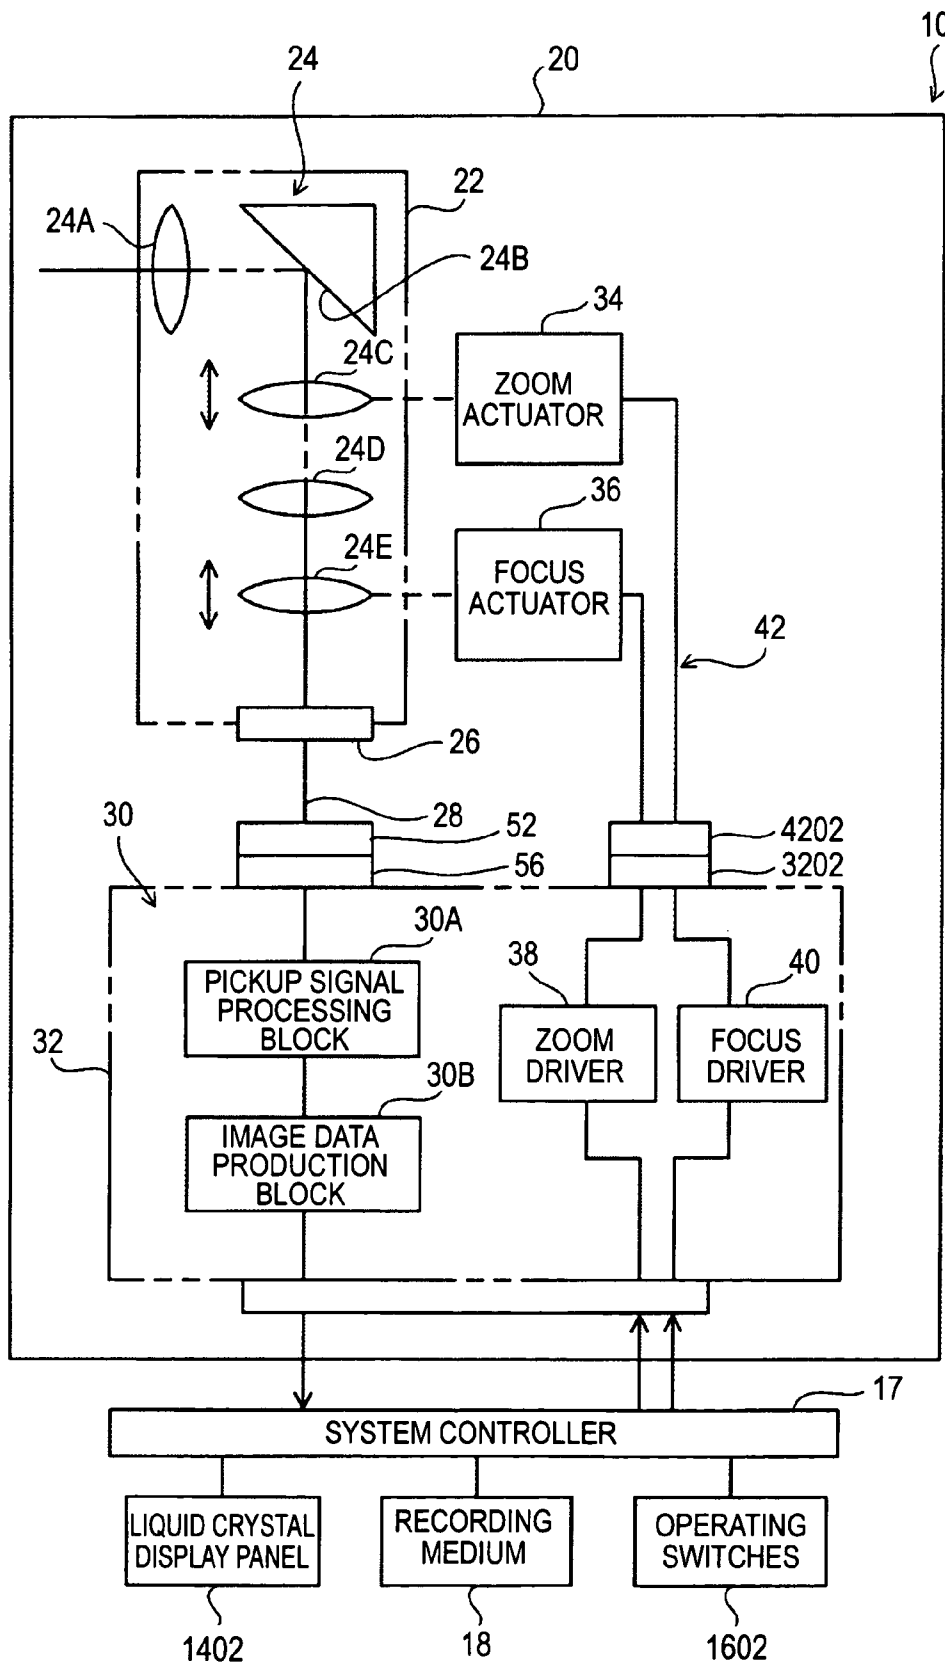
10
20
24
22
24A
24B
34
24C
ZOOM ACTUATOR
24D
36
24E
FOCUS ACTUATOR
42
26
30
28
52
4202
56
3202
30A
PICKUP SIGNAL PROCESSING BLOCK
38
40
32
ZOOM DRIVER
FOCUS DRIVER
30B
IMAGE DATA PRODUCTION BLOCK
17
SYSTEM CONTROLLER
LIQUID CRYSTAL DISPLAY PANEL
RECORDING MEDIUM
OPERATING SWITCHES
1402
18
1602